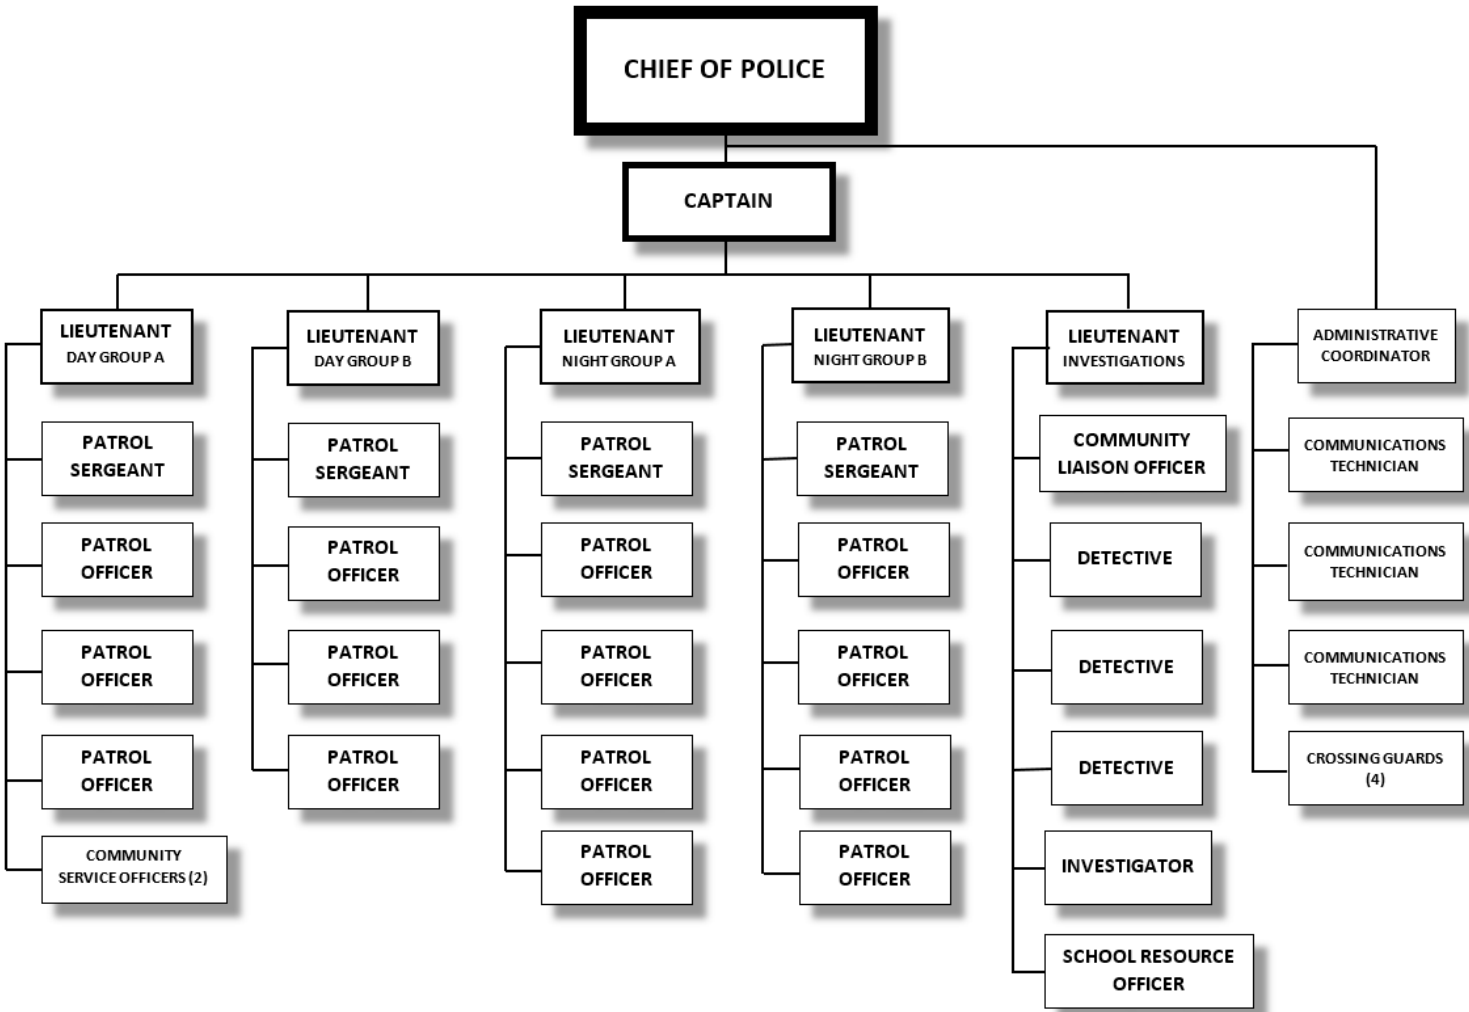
CHIEF OF POLICE

CAPTAIN

LIEUTENANT
DAY GROUP A

PATROL SERGEANT

PATROL OFFICER

PATROL OFFICER

PATROL OFFICER

COMMUNITY SERVICE OFFICERS (2)

LIEUTENANT
DAY GROUP B

PATROL SERGEANT

PATROL OFFICER

PATROL OFFICER

PATROL OFFICER

LIEUTENANT
NIGHT GROUP A

PATROL SERGEANT

PATROL OFFICER

PATROL OFFICER

PATROL OFFICER

PATROL OFFICER

LIEUTENANT
NIGHT GROUP B

PATROL SERGEANT

PATROL OFFICER

PATROL OFFICER

PATROL OFFICER

PATROL OFFICER

LIEUTENANT
INVESTIGATIONS

COMMUNITY LIAISON OFFICER

DETECTIVE

DETECTIVE

DETECTIVE

INVESTIGATOR

SCHOOL RESOURCE OFFICER

ADMINISTRATIVE COORDINATOR

COMMUNICATIONS TECHNICIAN

COMMUNICATIONS TECHNICIAN

COMMUNICATIONS TECHNICIAN

CROSSING GUARDS (4)